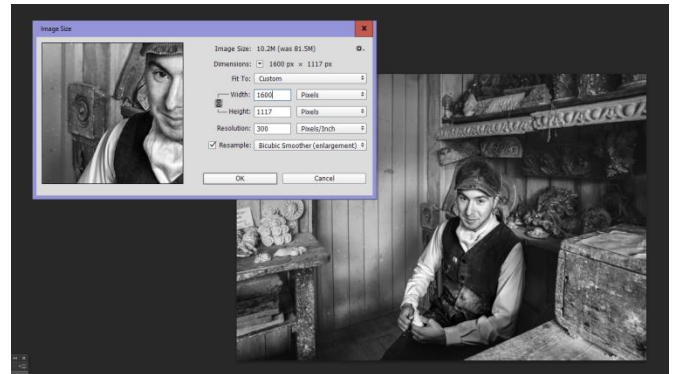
Image Size

Image Size: 10.2M (was 81.5M)

Dimensions: 1600 px × 1117 px

Fit To: Custom

Width: 1600 Pixels

Height: 1117 Pixels

Resolution: 300 Pixels/Inch

Resample: Bicubic Smoother (enlargement)

OK

Cancel